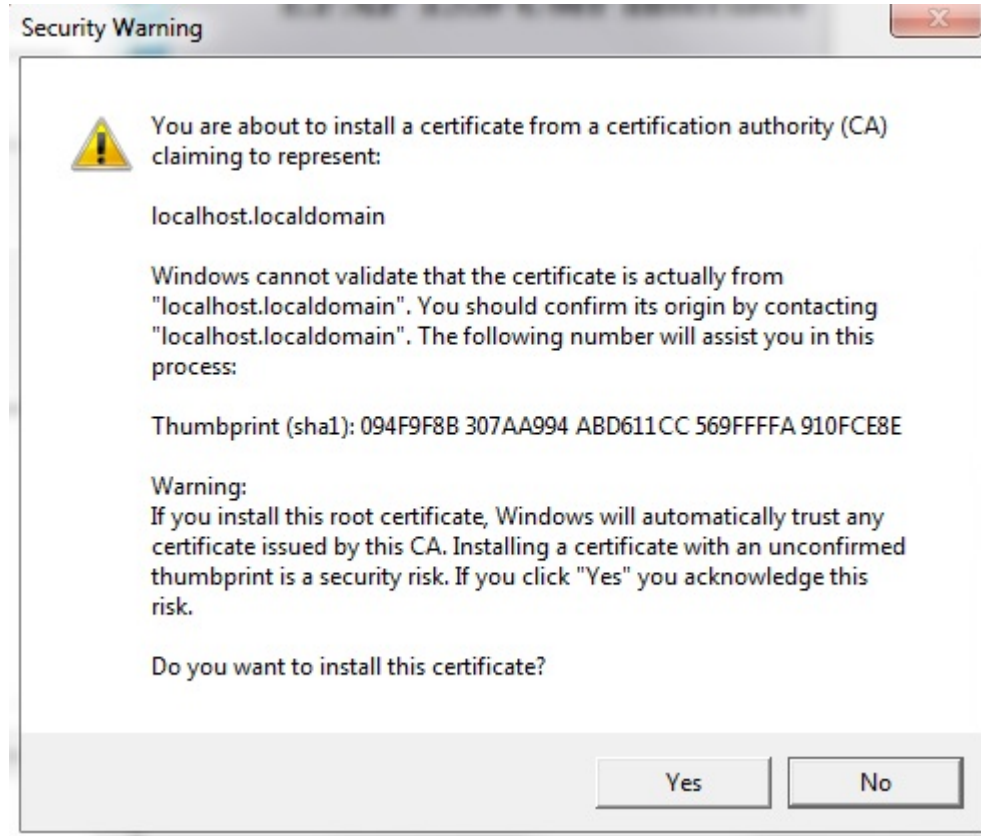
Security Warning

You are about to install a certificate from a certification authority (CA) claiming to represent:

localhost.localdomain

Windows cannot validate that the certificate is actually from "localhost.localdomain". You should confirm its origin by contacting "localhost.localdomain". The following number will assist you in this process:

Thumbprint (sha1): 094F9F8B 307AA994 ABD611CC 569FFFFA 910FCE8E

Warning:
If you install this root certificate, Windows will automatically trust any certificate issued by this CA. Installing a certificate with an unconfirmed thumbprint is a security risk. If you click "Yes" you acknowledge this risk.

Do you want to install this certificate?

Yes No